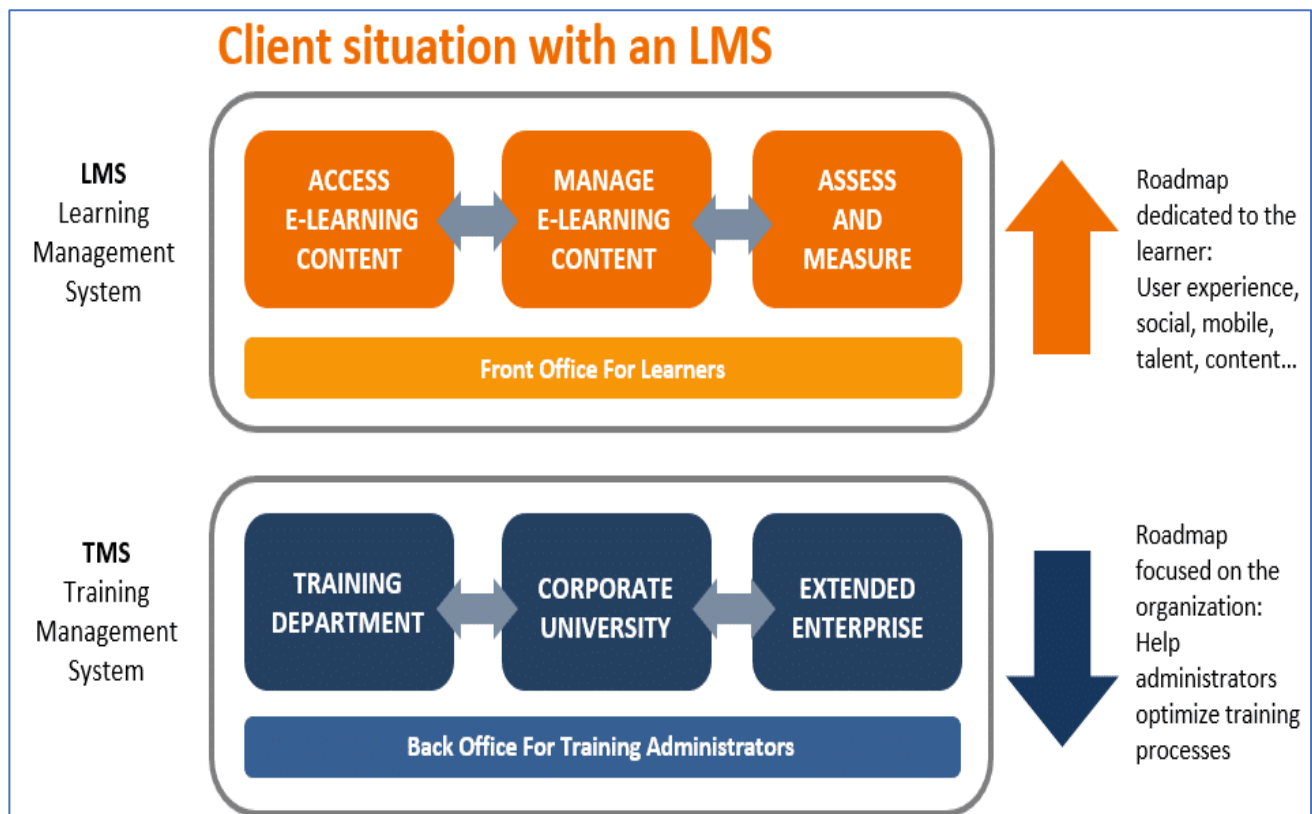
Client situation with an LMS

LMS
Learning Management System

ACCESS E-LEARNING CONTENT

MANAGE E-LEARNING CONTENT

ASSESS AND MEASURE

Front Office For Learners

Roadmap dedicated to the learner: User experience, social, mobile, talent, content…

TMS
Training Management System

TRAINING DEPARTMENT

CORPORATE UNIVERSITY

EXTENDED ENTERPRISE

Back Office For Training Administrators

Roadmap focused on the organization: Help administrators optimize training processes